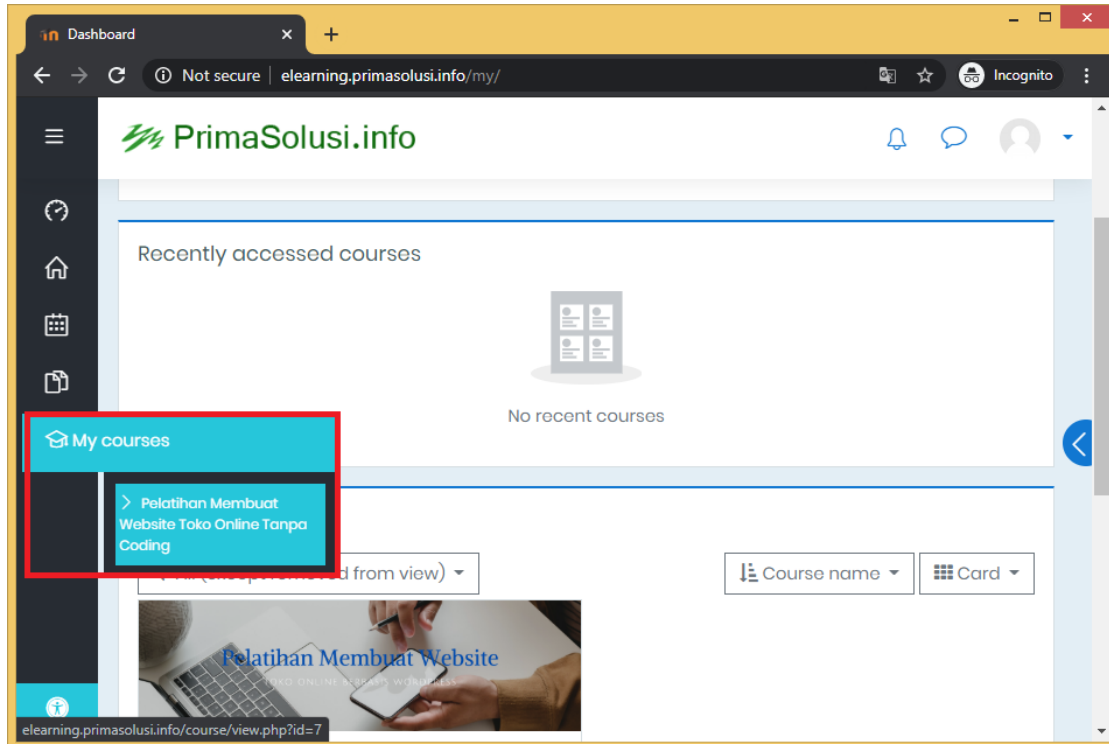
Dashboard

Not secure | elearning.primasolusi.info/my/

Incognito

PrimaSolusi.info

Recently accessed courses

No recent courses

My courses

Pelatihan Membuat Website Toko Online Tanpa Coding

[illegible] d from view)

Course name

Card

Pelatihan Membuat Website

TOKO ONLINE BERBASIS WORDPRESS

elearning.primasolusi.info/course/view.php?id=7